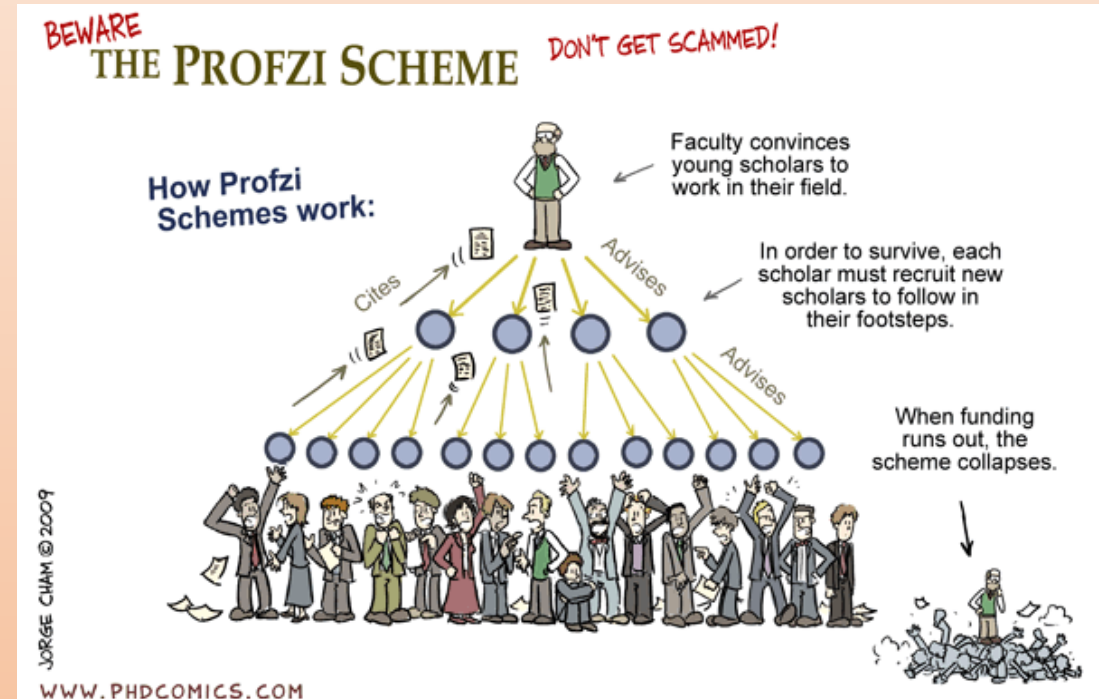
BEWARE
THE PROFZI SCHEME

DON'T GET SCAMMED!

How Profzi Schemes work:

Faculty convinces young scholars to work in their field.

In order to survive, each scholar must recruit new scholars to follow in their footsteps.

Cites

Advises

Advises

When funding runs out, the scheme collapses.

JORGE CHAM © 2009

WWW.PHDCOMICS.COM